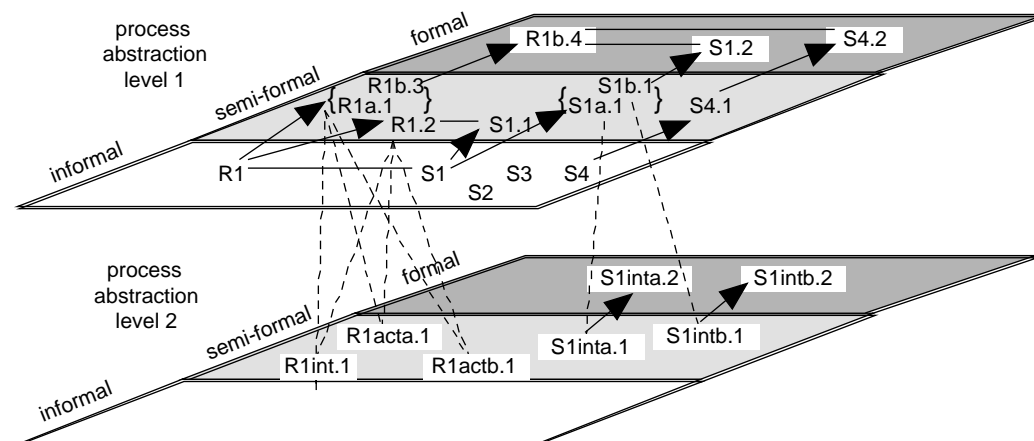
process abstraction level 1

formal

semi-formal

informal

R1b.4

S1.2

S4.2

R1b.3

{R1a.1 }

S1b.1

{S1a.1 }

S4.1

R1.2

S1.1

R1

S1

S3

S4

S2

process abstraction level 2

formal

semi-formal

informal

S1inta.2

S1intb.2

R1acta.1

S1inta.1

S1intb.1

R1int.1

R1actb.1